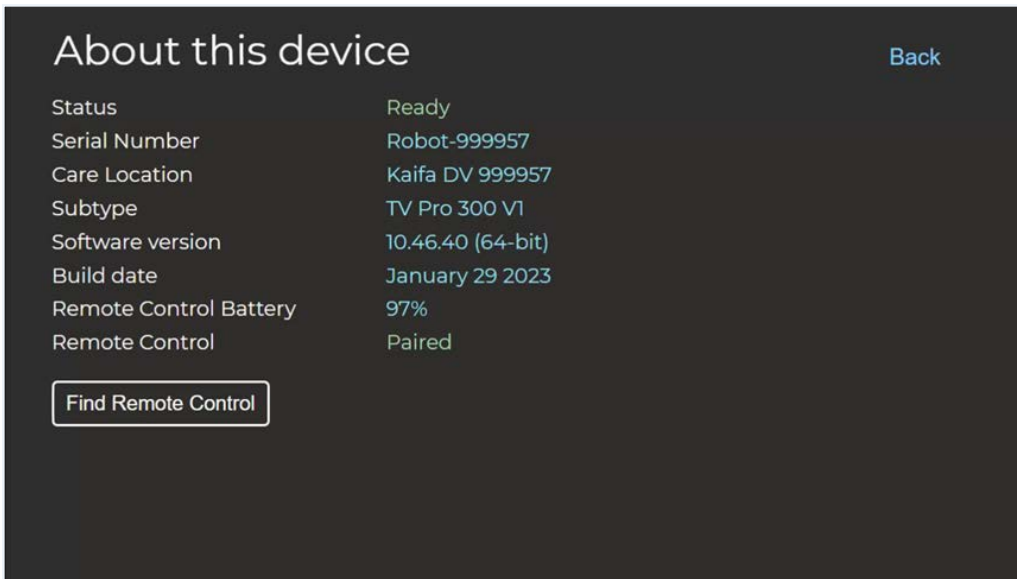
About this device

Back

Status Ready
Serial Number Robot-999957
Care Location Kaifa DV 999957
Subtype TV Pro 300 V1
Software version 10.46.40 (64-bit)
Build date January 29 2023
Remote Control Battery 97%
Remote Control Paired

Find Remote Control